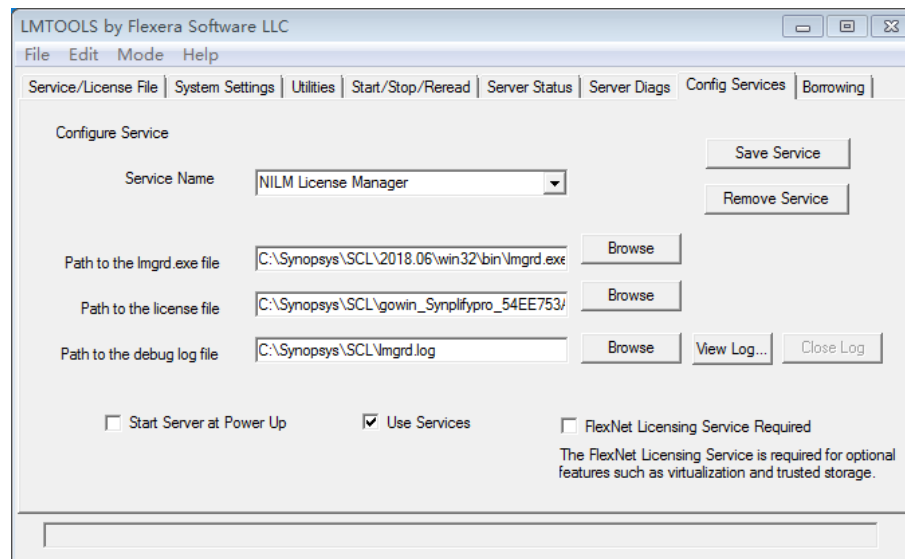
LMTOOLS by Flexera Software LLC

File Edit Mode Help

Service/License File | System Settings | Utilities | Start/Stop/Reread | Server Status | Server Diags | Config Services | Borrowing

Configure Service

Save Service

Service Name NILM License Manager

Remove Service

Path to the lmgrd.exe file C:\Synopsys\SCL\2018.06\win32\bin\lmgrd.exe Browse

Path to the license file C:\Synopsys\SCL\gowin_Synplifypro_54EE753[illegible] Browse

Path to the debug log file C:\Synopsys\SCL\lmgrd.log Browse View Log... Close Log

Start Server at Power Up

Use Services

FlexNet Licensing Service Required

The FlexNet Licensing Service is required for optional features such as virtualization and trusted storage.